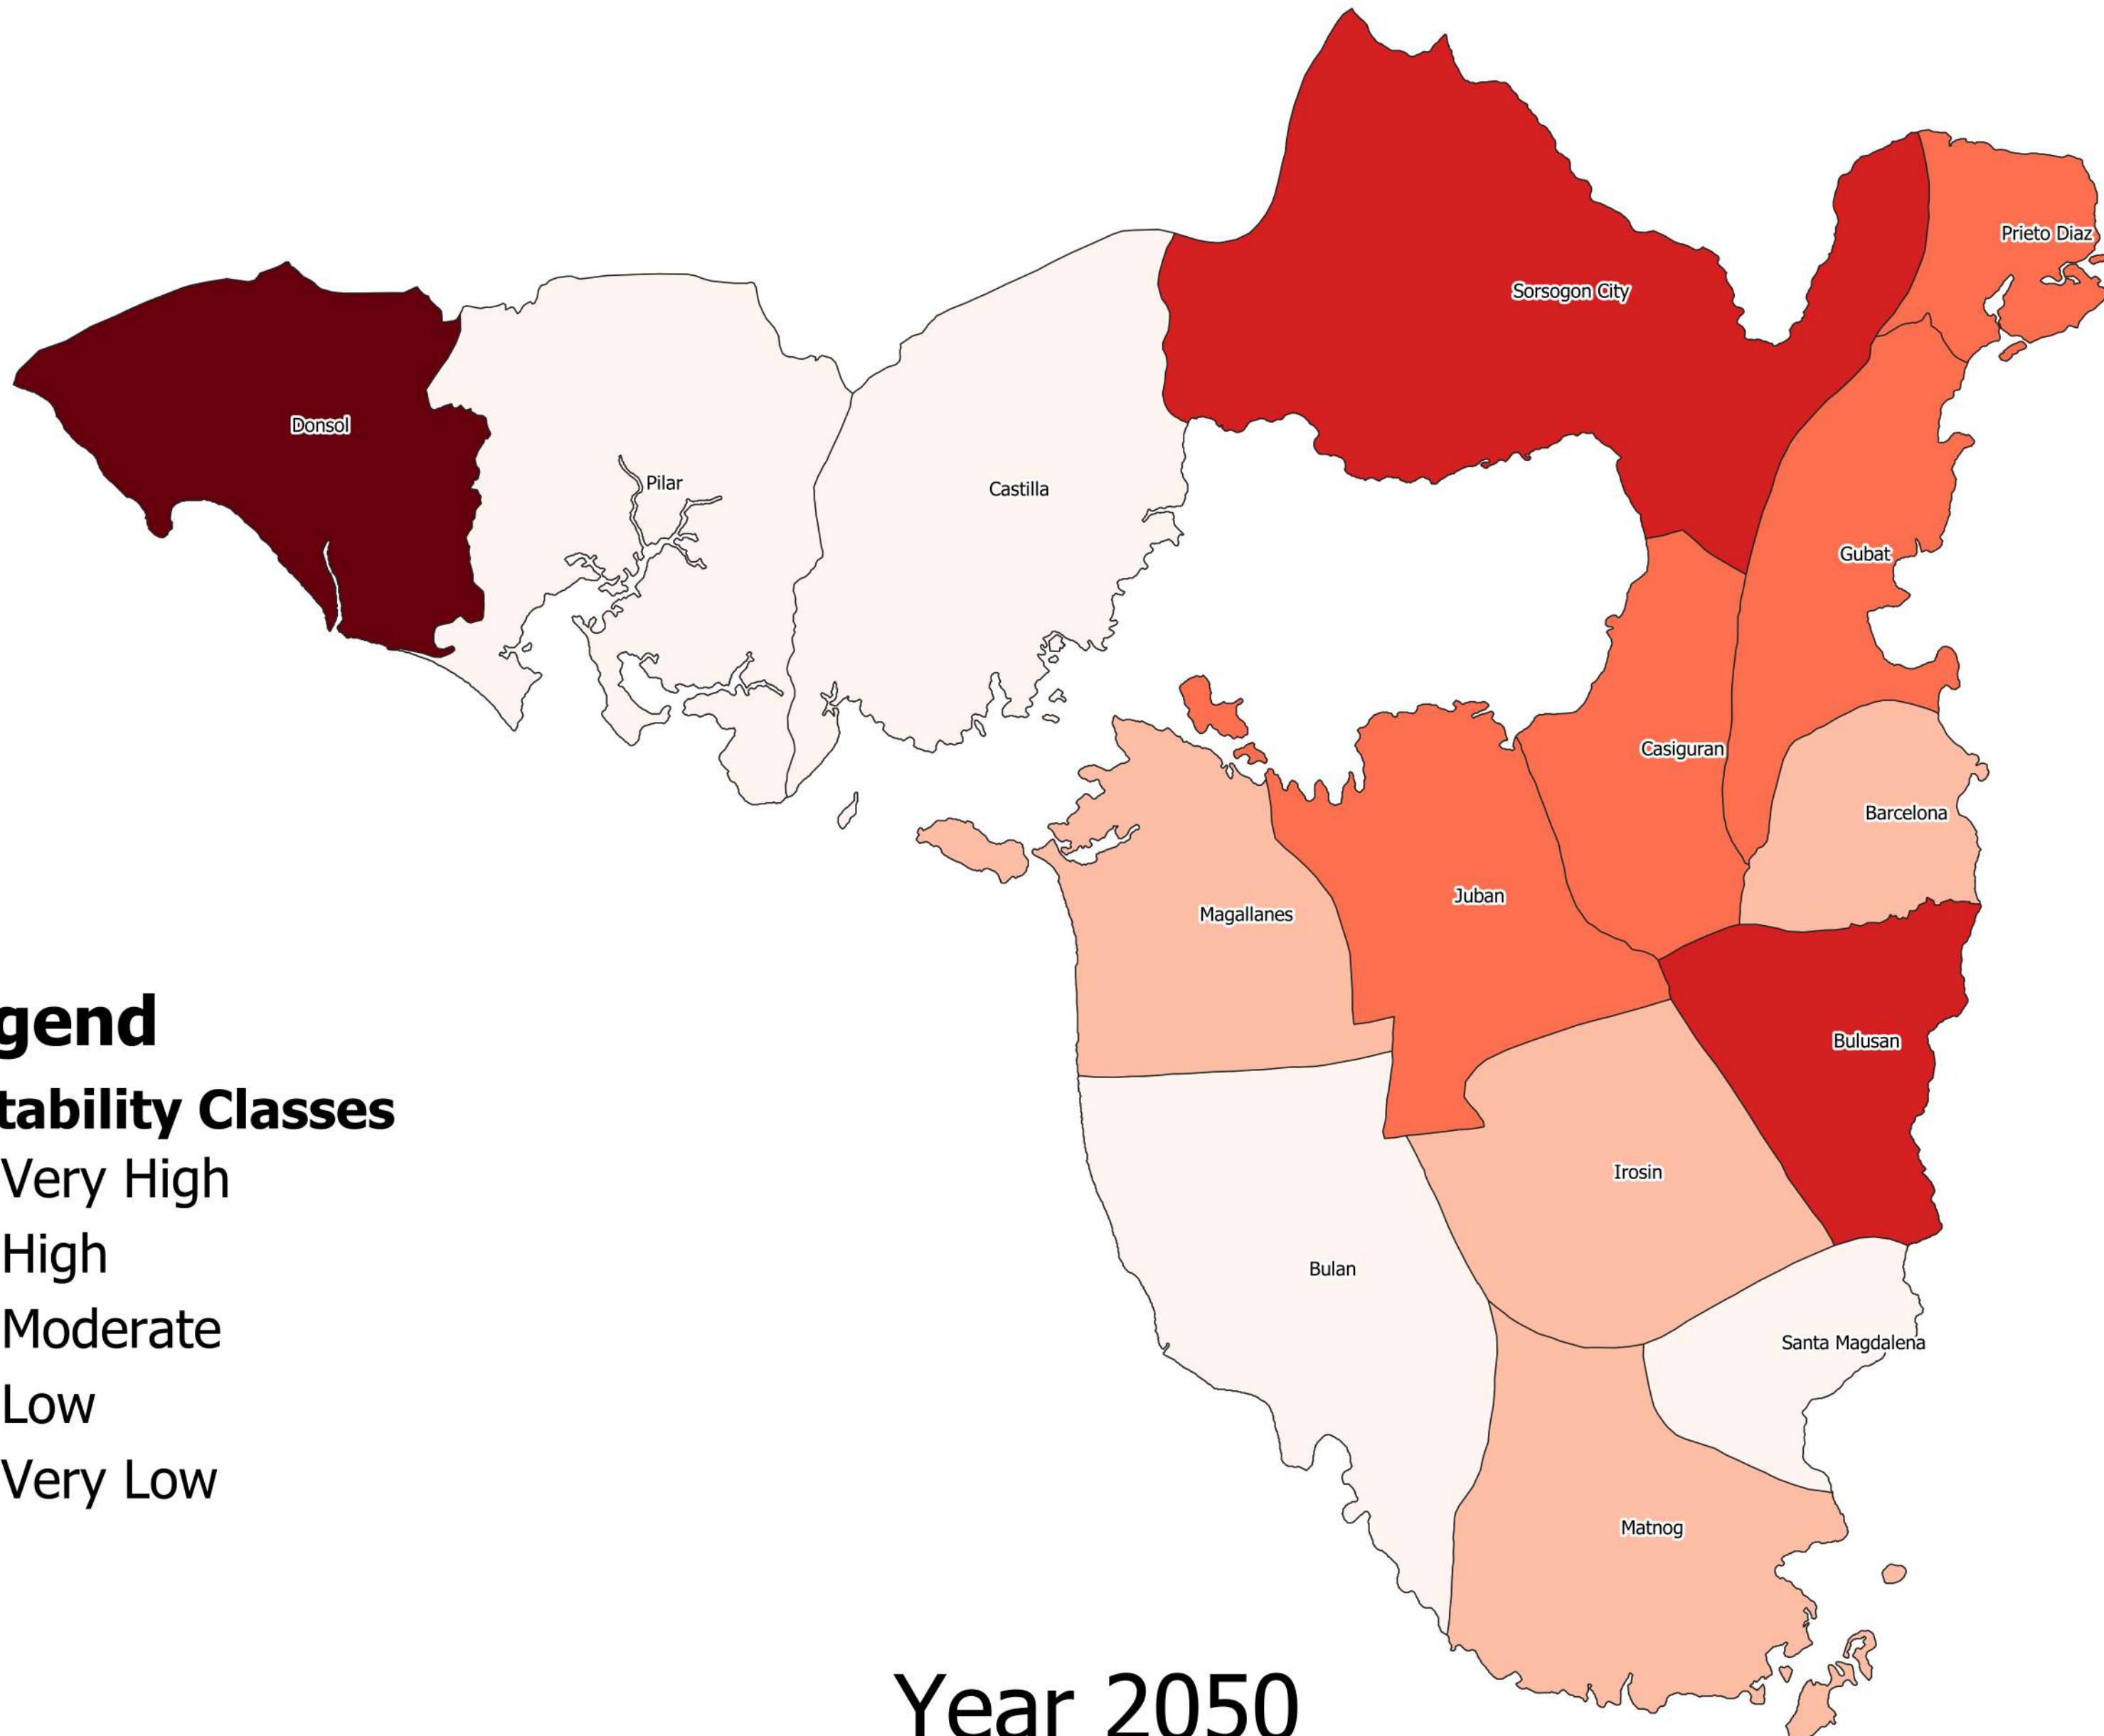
Sorsogon City

Prieto Diaz

Donsol

Pilar

Castilla

Gubat

Casiguran

Barcelona

Juban

Magallanes

Bulusan

Irosin

Bulan

Santa Magdalena

Matnog

gend

tability Classes

Very High

High

Moderate

Low

Very Low

Year 2050